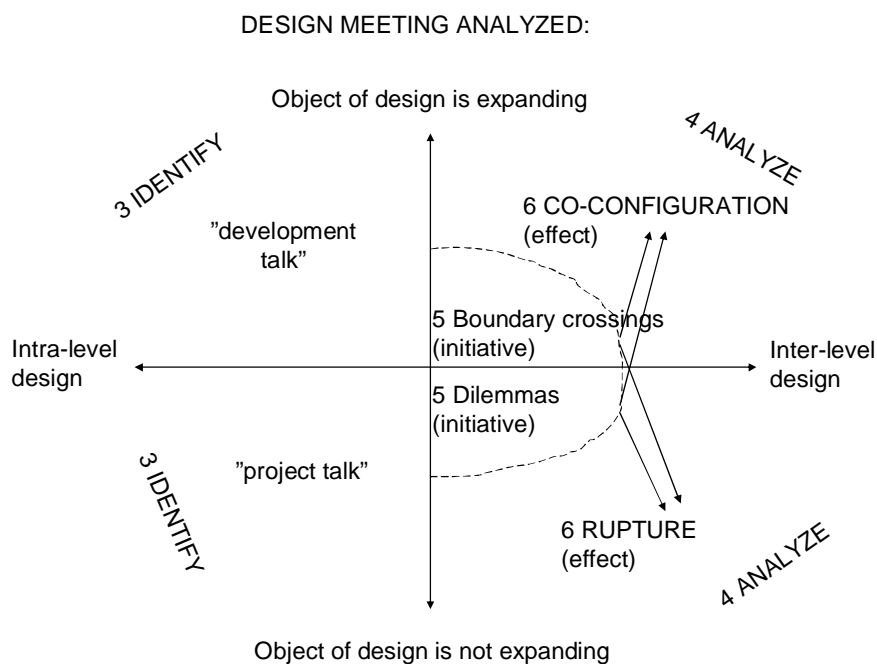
DESIGN MEETING ANALYZED:

Object of design is expanding

3 IDENTIFY

4 ANALYZE

6 CO-CONFIGURATION (effect)

”development talk”

5 Boundary crossings (initiative)

Intra-level design

Inter-level design

5 Dilemmas (initiative)

3 IDENTIFY

”project talk”

6 RUPTURE (effect)

4 ANALYZE

Object of design is not expanding